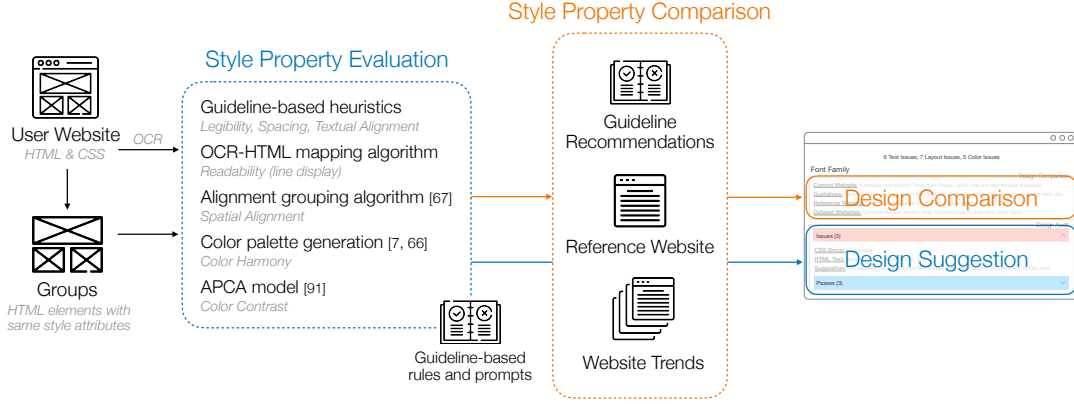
Style Property Comparison

Style Property Evaluation

User Website
HTML & CSS

OCR

Groups
HTML elements with same style attributes

Guideline-based heuristics
Legibility, Spacing, Textual Alignment

OCR-HTML mapping algorithm
Readability (line display)

Alignment grouping algorithm [67]
Spatial Alignment

Color palette generation [7, 66]
Color Harmony

APCA model [91]
Color Contrast

Guideline-based rules and prompts

Guideline Recommendations

Reference Website

Website Trends

8 Text Issues, 7 Layout Issues, 5 Color Issues

Font Family

Design Comparison

Current Website:
Guidelines:
Reference W
Dataset Websites:

Issues (3)

Design Suggestion

CSS Group
HTML Tex
Suggestion

Passes (3)